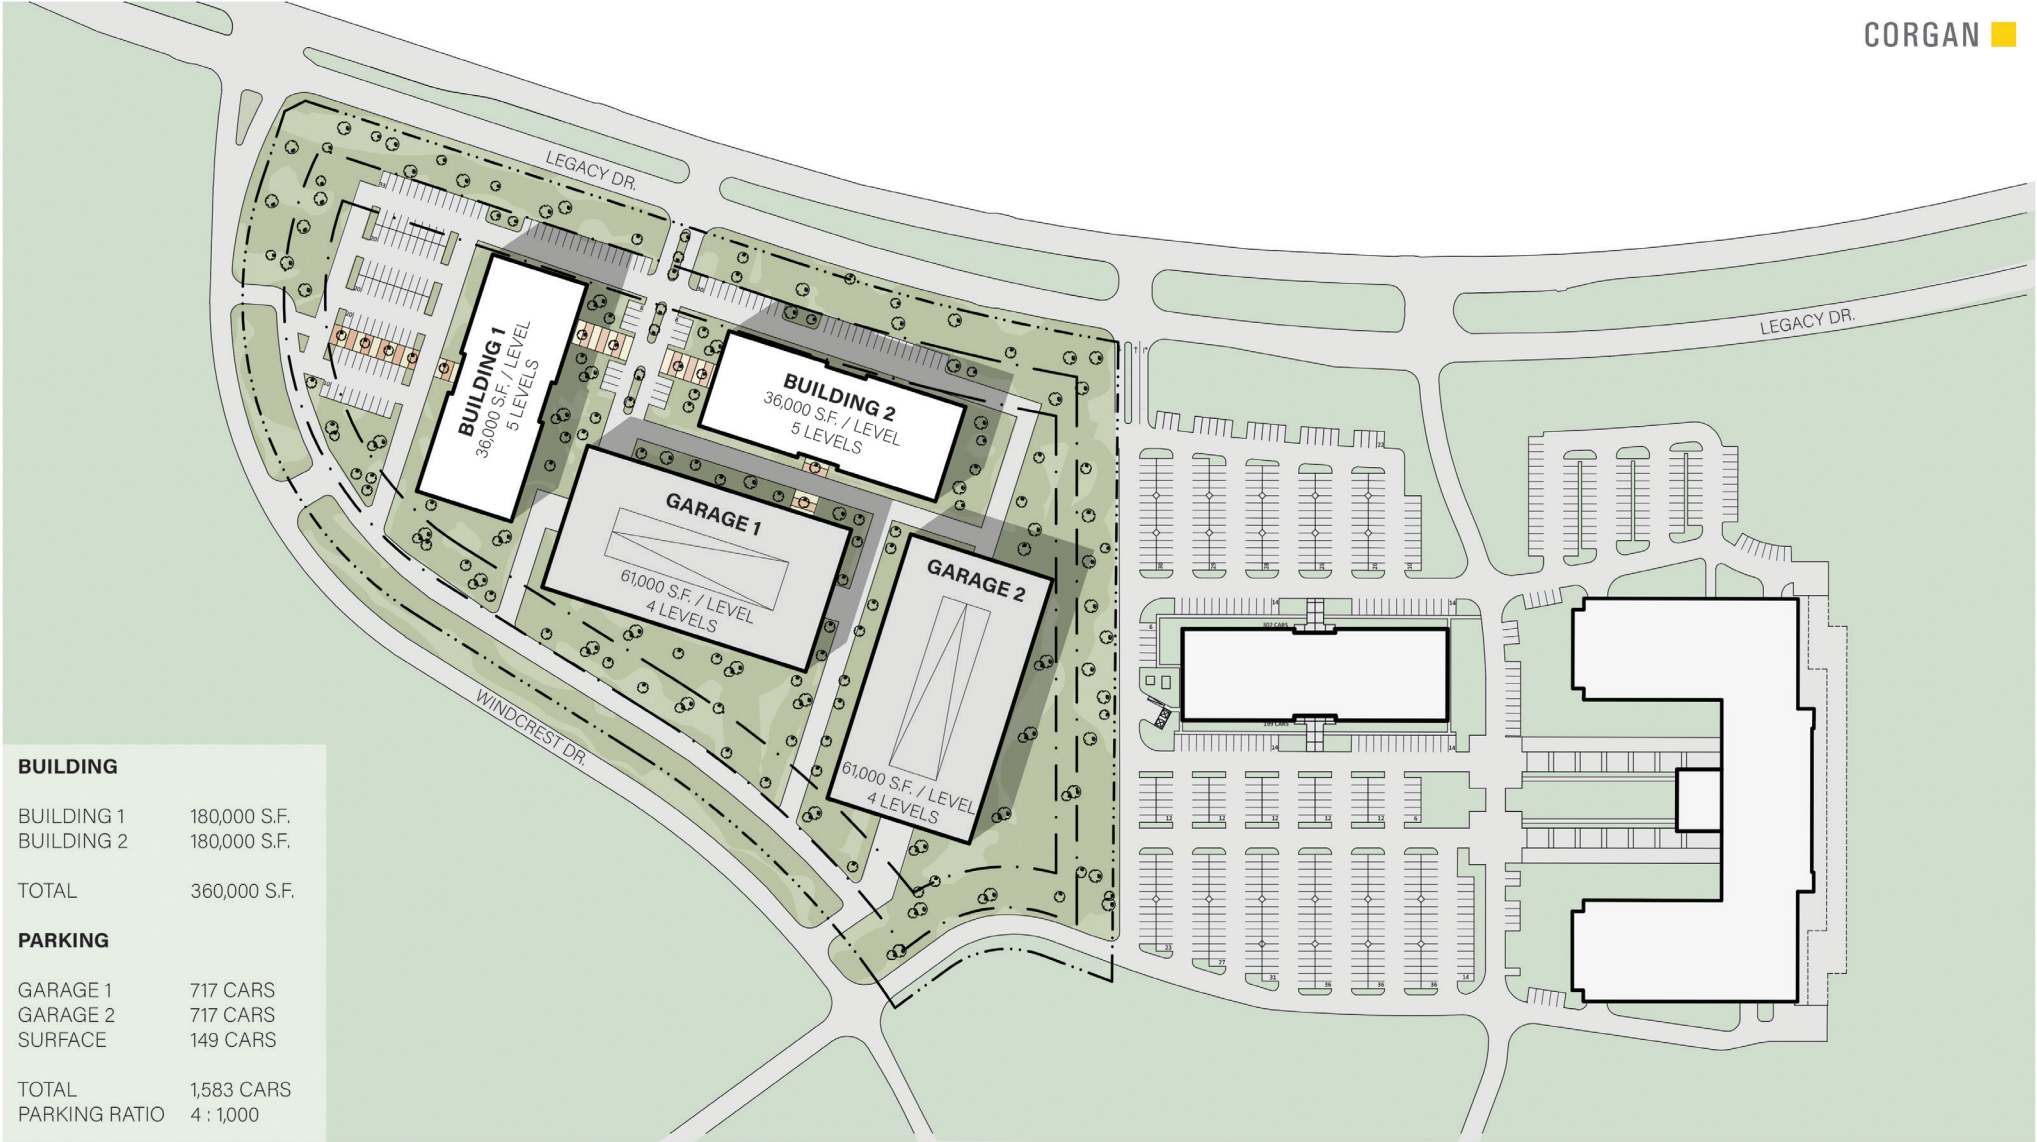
CORGAN

LEGACY DR.

LEGACY DR.

BUILDING 1
36,000 S.F. / LEVEL
5 LEVELS

BUILDING 2
36,000 S.F. / LEVEL
5 LEVELS

GARAGE 1
61,000 S.F. / LEVEL
4 LEVELS

GARAGE 2
61,000 S.F. / LEVEL
4 LEVELS

WINDCREST DR.

BUILDING

| | |
|---|---|
| BUILDING 1 | 180,000 S.F. |
| BUILDING 2 | 180,000 S.F. |
| TOTAL | 360,000 S.F. |

PARKING

| | |
|---|---|
| GARAGE 1 | 717 CARS |
| GARAGE 2 | 717 CARS |
| SURFACE | 149 CARS |
| TOTAL | 1,583 CARS |
| PARKING RATIO | 4 : 1,000 |